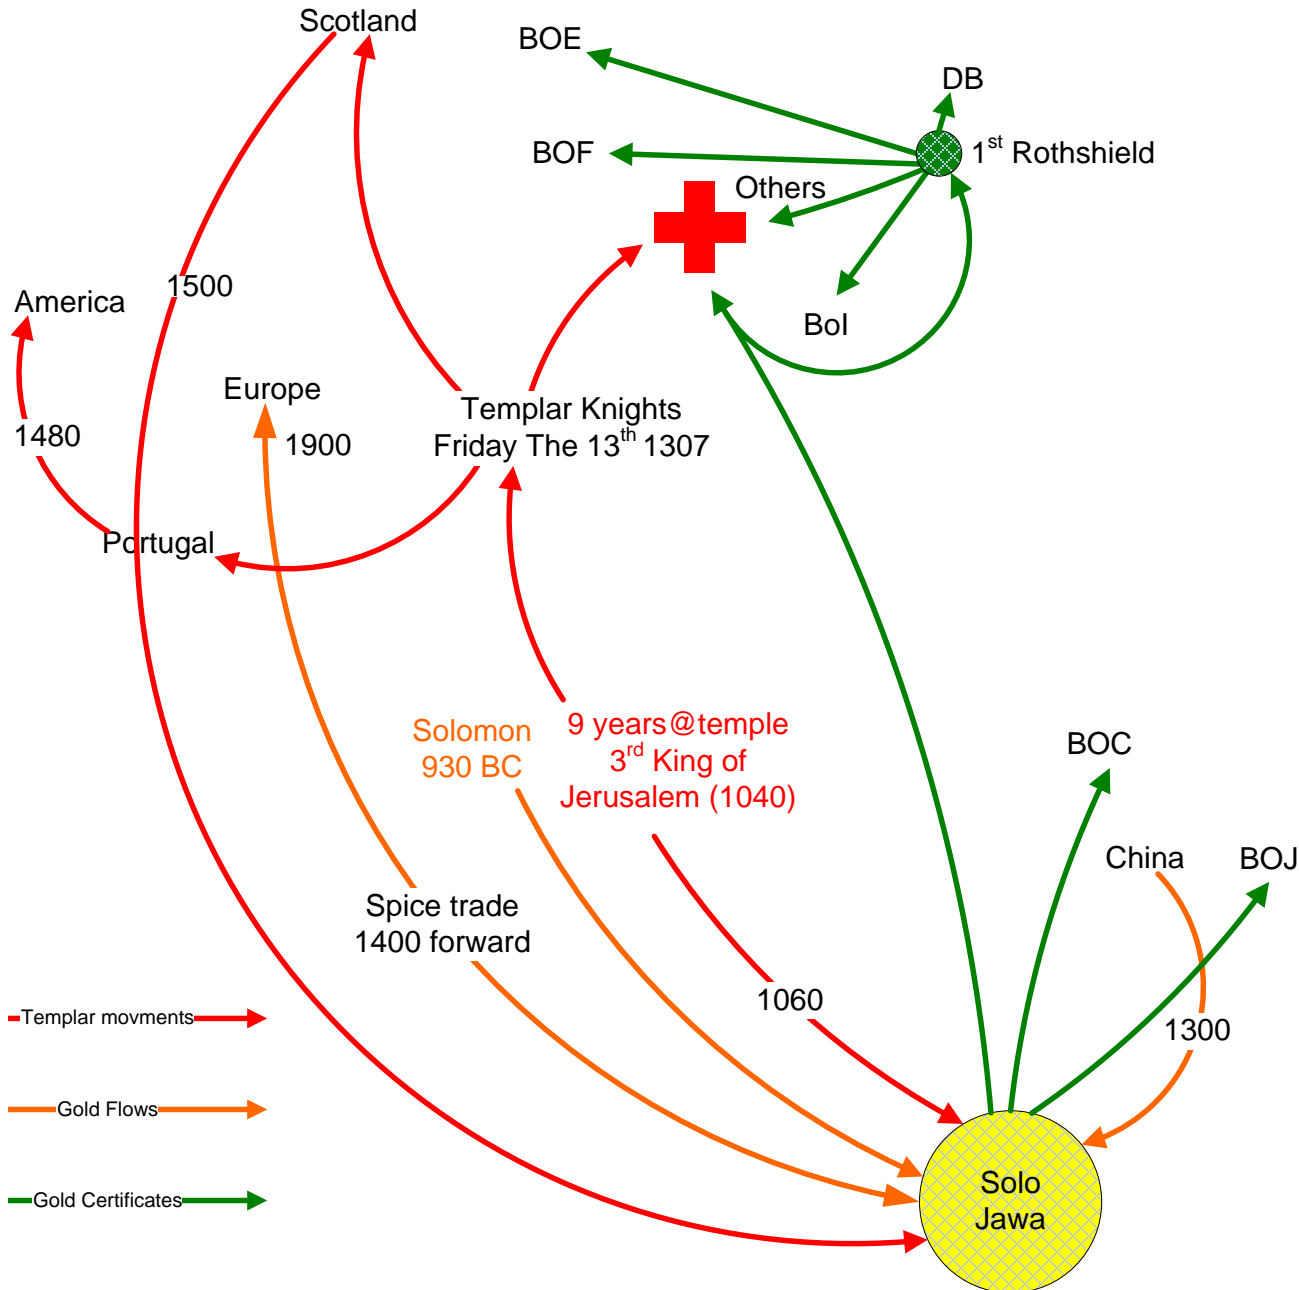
Scotland

BOE

DB

BOF

$1^{st}$ Rothshield

Others

America

1500

BoI

Europe

1900

Templar Knights
Friday The $13^{th}$ 1307

1480

Portugal

Solomon
930 BC

9 years@temple
$3^{rd}$ King of
Jerusalem (1040)

BOC

China

BOJ

Spice trade
1400 forward

1060

1300

Templar movments

Gold Flows

Gold Certificates

Solo
Jawa